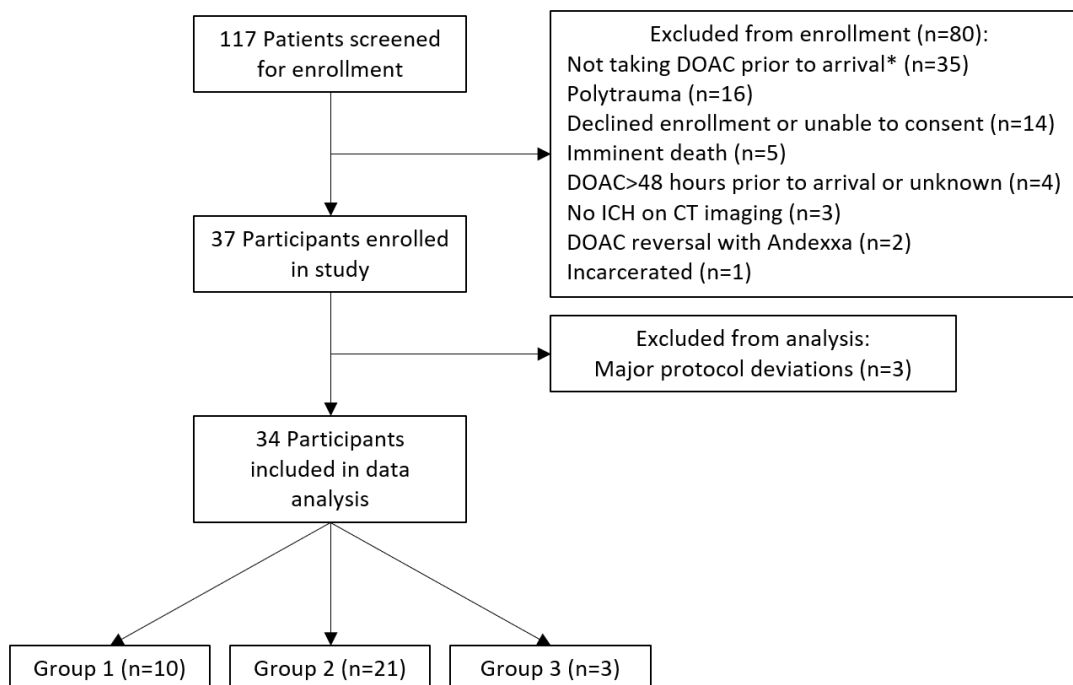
117 Patients screened for enrollment

Excluded from enrollment (n=80):
Not taking DOAC prior to arrival* (n=35)
Polytrauma (n=16)
Declined enrollment or unable to consent (n=14)
Imminent death (n=5)
DOAC>48 hours prior to arrival or unknown (n=4)
No ICH on CT imaging (n=3)
DOAC reversal with Andexxa (n=2)
Incarcerated (n=1)

37 Participants enrolled in study

Excluded from analysis:
Major protocol deviations (n=3)

34 Participants included in data analysis

Group 1 (n=10)

Group 2 (n=21)

Group 3 (n=3)